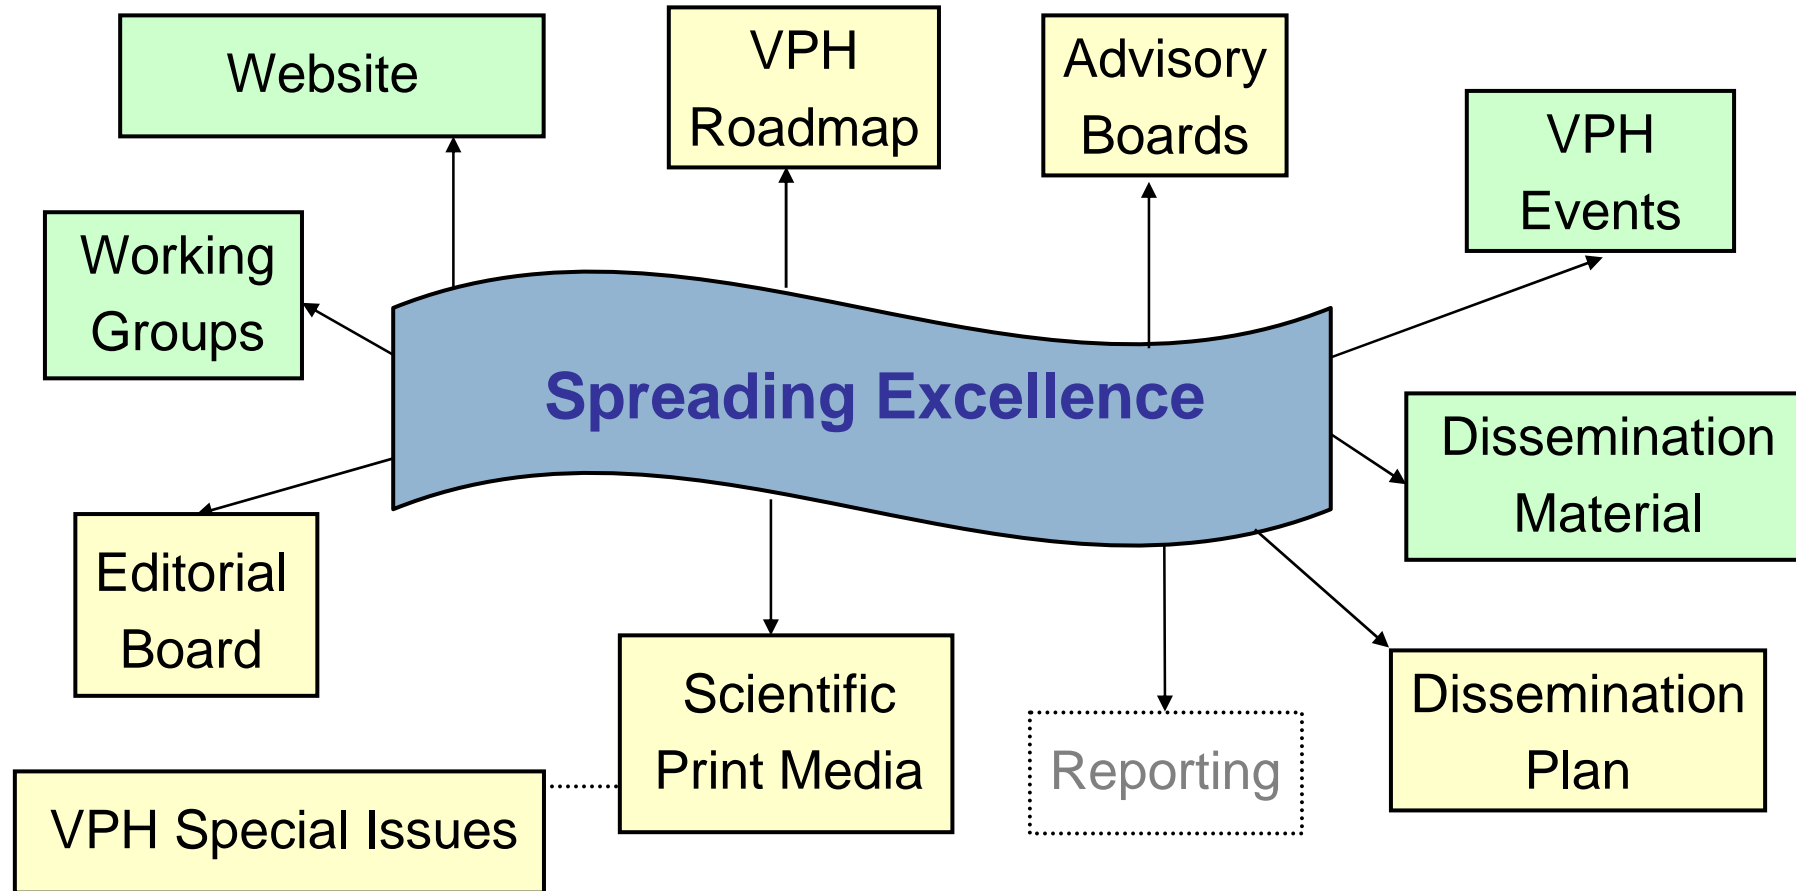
Website

VPH Roadmap

Advisory Boards

VPH Events

Working Groups

Spreading Excellence

Dissemination Material

Editorial Board

Scientific Print Media

Reporting

Dissemination Plan

VPH Special Issues